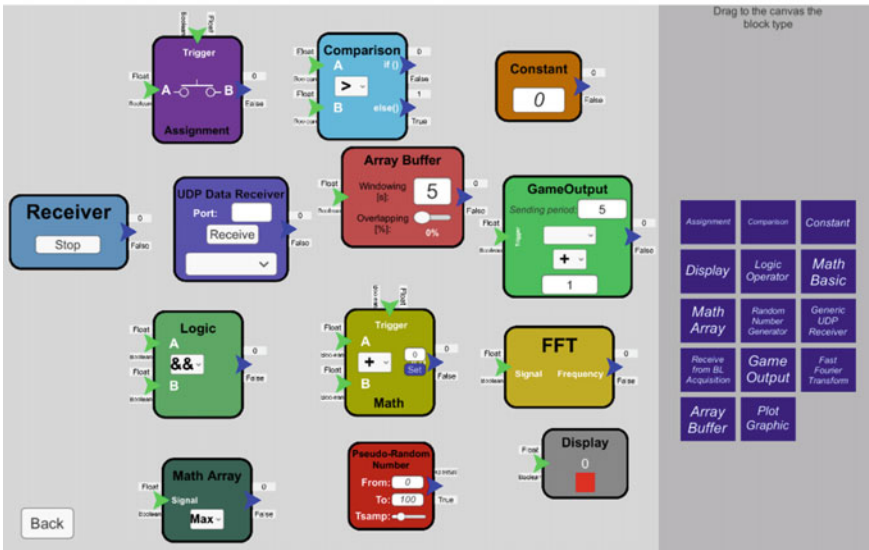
Drag to the canvas the block type

Boolean Float
Trigger
Float
Boolean
A B
0
False
Assignment

Comparison
Float
Boolean
A
>
if ()
0
False
Float
Boolean
B
else()
1
True

Constant
0
0
False

Receiver
Stop
0
False

UDP Data Receiver
Port:
Receive
0
False

Array Buffer
Float
Boolean
Windowing [s]:
5
0
False
Overlapping [%]:
0%

GameOutput
Sending period:
5
Float
Boolean
Trigger
+
1
0
False

Logic
Float
Boolean
A
&&
Float
Boolean
B
0
False

Boolean Float
Trigger
Float
Boolean
A
+
0
Set
0
False
Float
Boolean
B
Math

FFT
Float
Boolean
Signal
Frequency
0
False

Display
Float
Boolean
0

Math Array
Float
Boolean
Signal
Max
0
False

Pseudo-Random Number
From:
0
To:
100
Tsamp:
Boolean
True

Back

Assignment
Comparison
Constant
Display
Logic Operator
Math Basic
Math Array
Random Number Generator
Generic UDP Receiver
Receive from BL Acquisition
Game Output
Fast Fourier Transform
Array Buffer
Plot Graphic